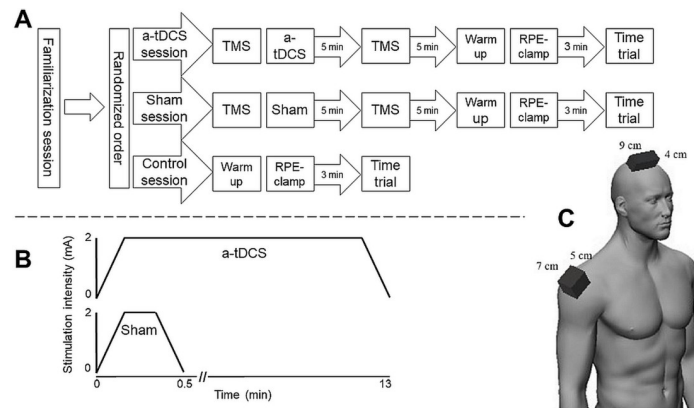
A

Familiarization session

Randomized order

a-tDCS session

TMS

a-tDCS

5 min

TMS

5 min

Warm up

RPE-clamp

3 min

Time trial

Sham session

TMS

Sham

5 min

TMS

5 min

Warm up

RPE-clamp

3 min

Time trial

Control session

Warm up

RPE-clamp

3 min

Time trial

B

2

0

a-tDCS

2

0

Sham

Stimulation intensity (mA)

0

0.5

13

Time (min)

C

9 cm

4 cm

5 cm

7 cm